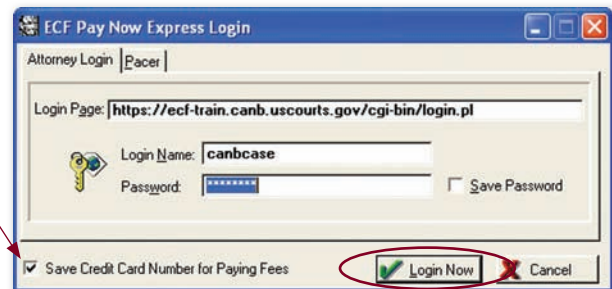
ECF Pay Now Express Login

Attorney Login | Pacer

Login Page: https://ecf-train.canb.uscourts.gov/cgi-bin/login.pl

Login Name: canbcase

Password: ********

Save Password

Save Credit Card Number for Paying Fees

Login Now

Cancel